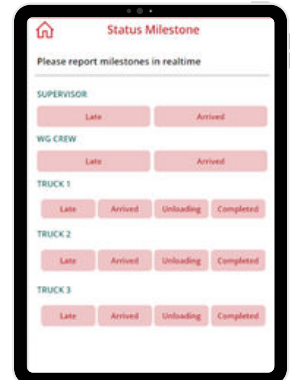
Status Milestone

Please report milestones in realtime

SUPERVISOR

Late

Arrived

WG CREW

Late

Arrived

TRUCK 1

Late

Arrived

Unloading

Completed

TRUCK 2

Late

Arrived

Unloading

Completed

TRUCK 3

Late

Arrived

Unloading

Completed